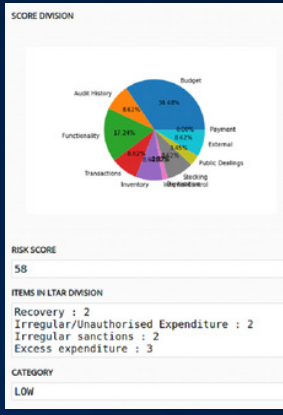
SCORE DIVISION

Budget
Audit History
8.62%
34.48%
Functionality
17.24%
0.00%
Payment
8.62%
External
3.45%
Public Dealings
8.62%
Transactions
Stocking
Inventory
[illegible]
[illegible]

RISK SCORE
58

ITEMS IN LTAR DIVISION
Recovery : 2
Irregular/Unauthorised Expenditure : 2
Irregular sanctions : 2
Excess expenditure : 3

CATEGORY
LOW